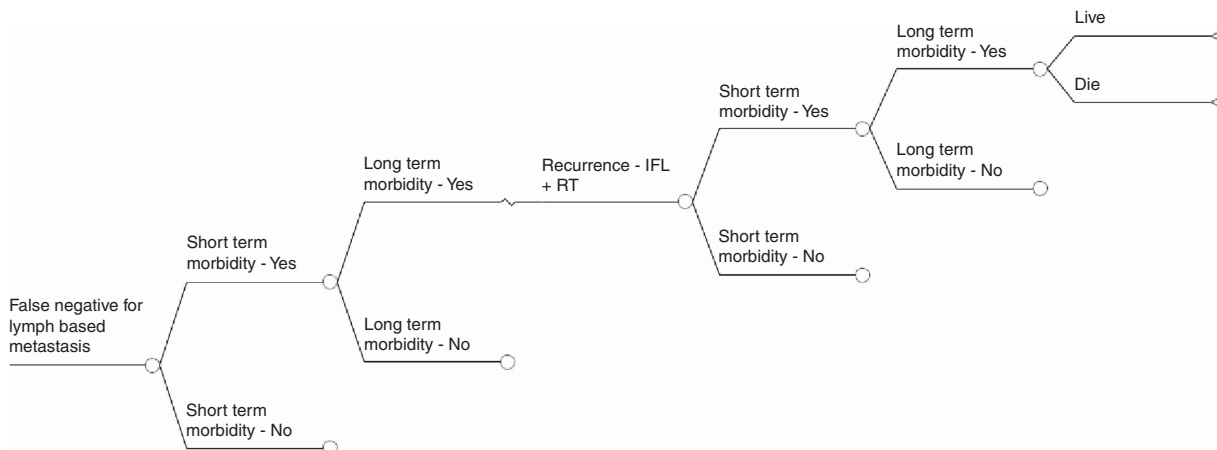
False negative for lymph based metastasis

Short term morbidity - Yes

Short term morbidity - No

Long term morbidity - Yes

Long term morbidity - No

Recurrence - IFL + RT

Short term morbidity - Yes

Short term morbidity - No

Long term morbidity - Yes

Long term morbidity - No

Live

Die